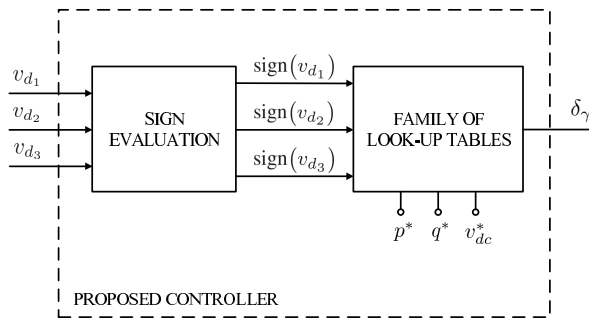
$v_{d_1}$
$v_{d_2}$
$v_{d_3}$

SIGN EVALUATION

$\text{sign}(v_{d_1})$
$\text{sign}(v_{d_2})$
$\text{sign}(v_{d_3})$

FAMILY OF LOOK-UP TABLES

$\delta_\gamma$

$p^*$ $q^*$ $v_{dc}^*$

PROPOSED CONTROLLER